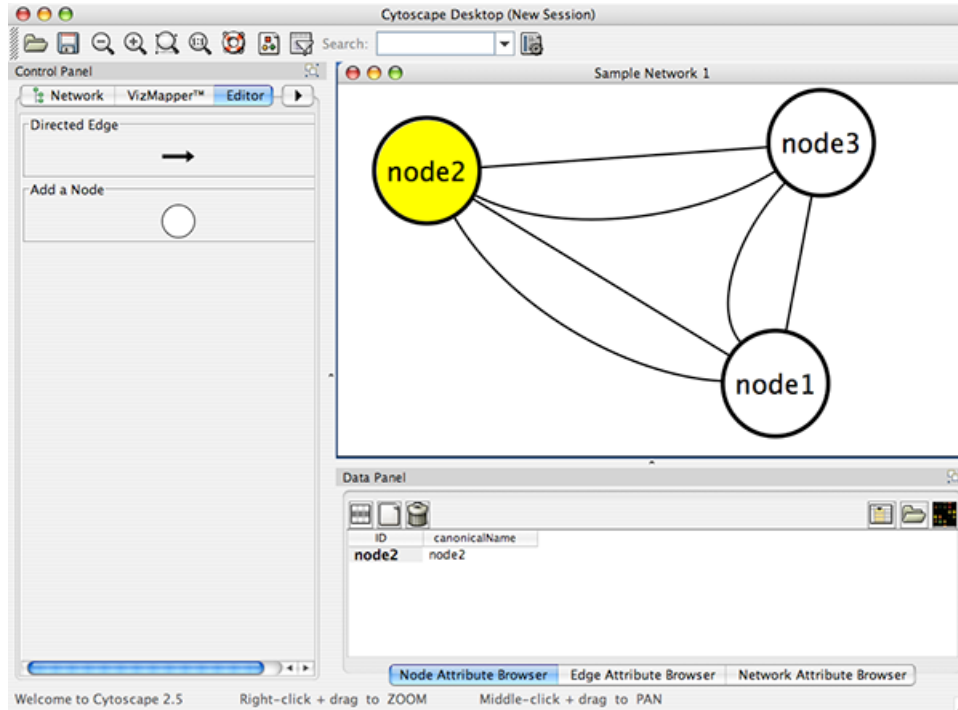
Cytoscape Desktop (New Session)

Search:

Control Panel

Network VizMapper™ Editor

Directed Edge

Add a Node

Sample Network 1

node2

node3

node1

Data Panel

| ID | canonicalName |
|---|---|
| node2 | node2 |

Node Attribute Browser Edge Attribute Browser Network Attribute Browser

Welcome to Cytoscape 2.5 Right-click + drag to ZOOM Middle-click + drag to PAN